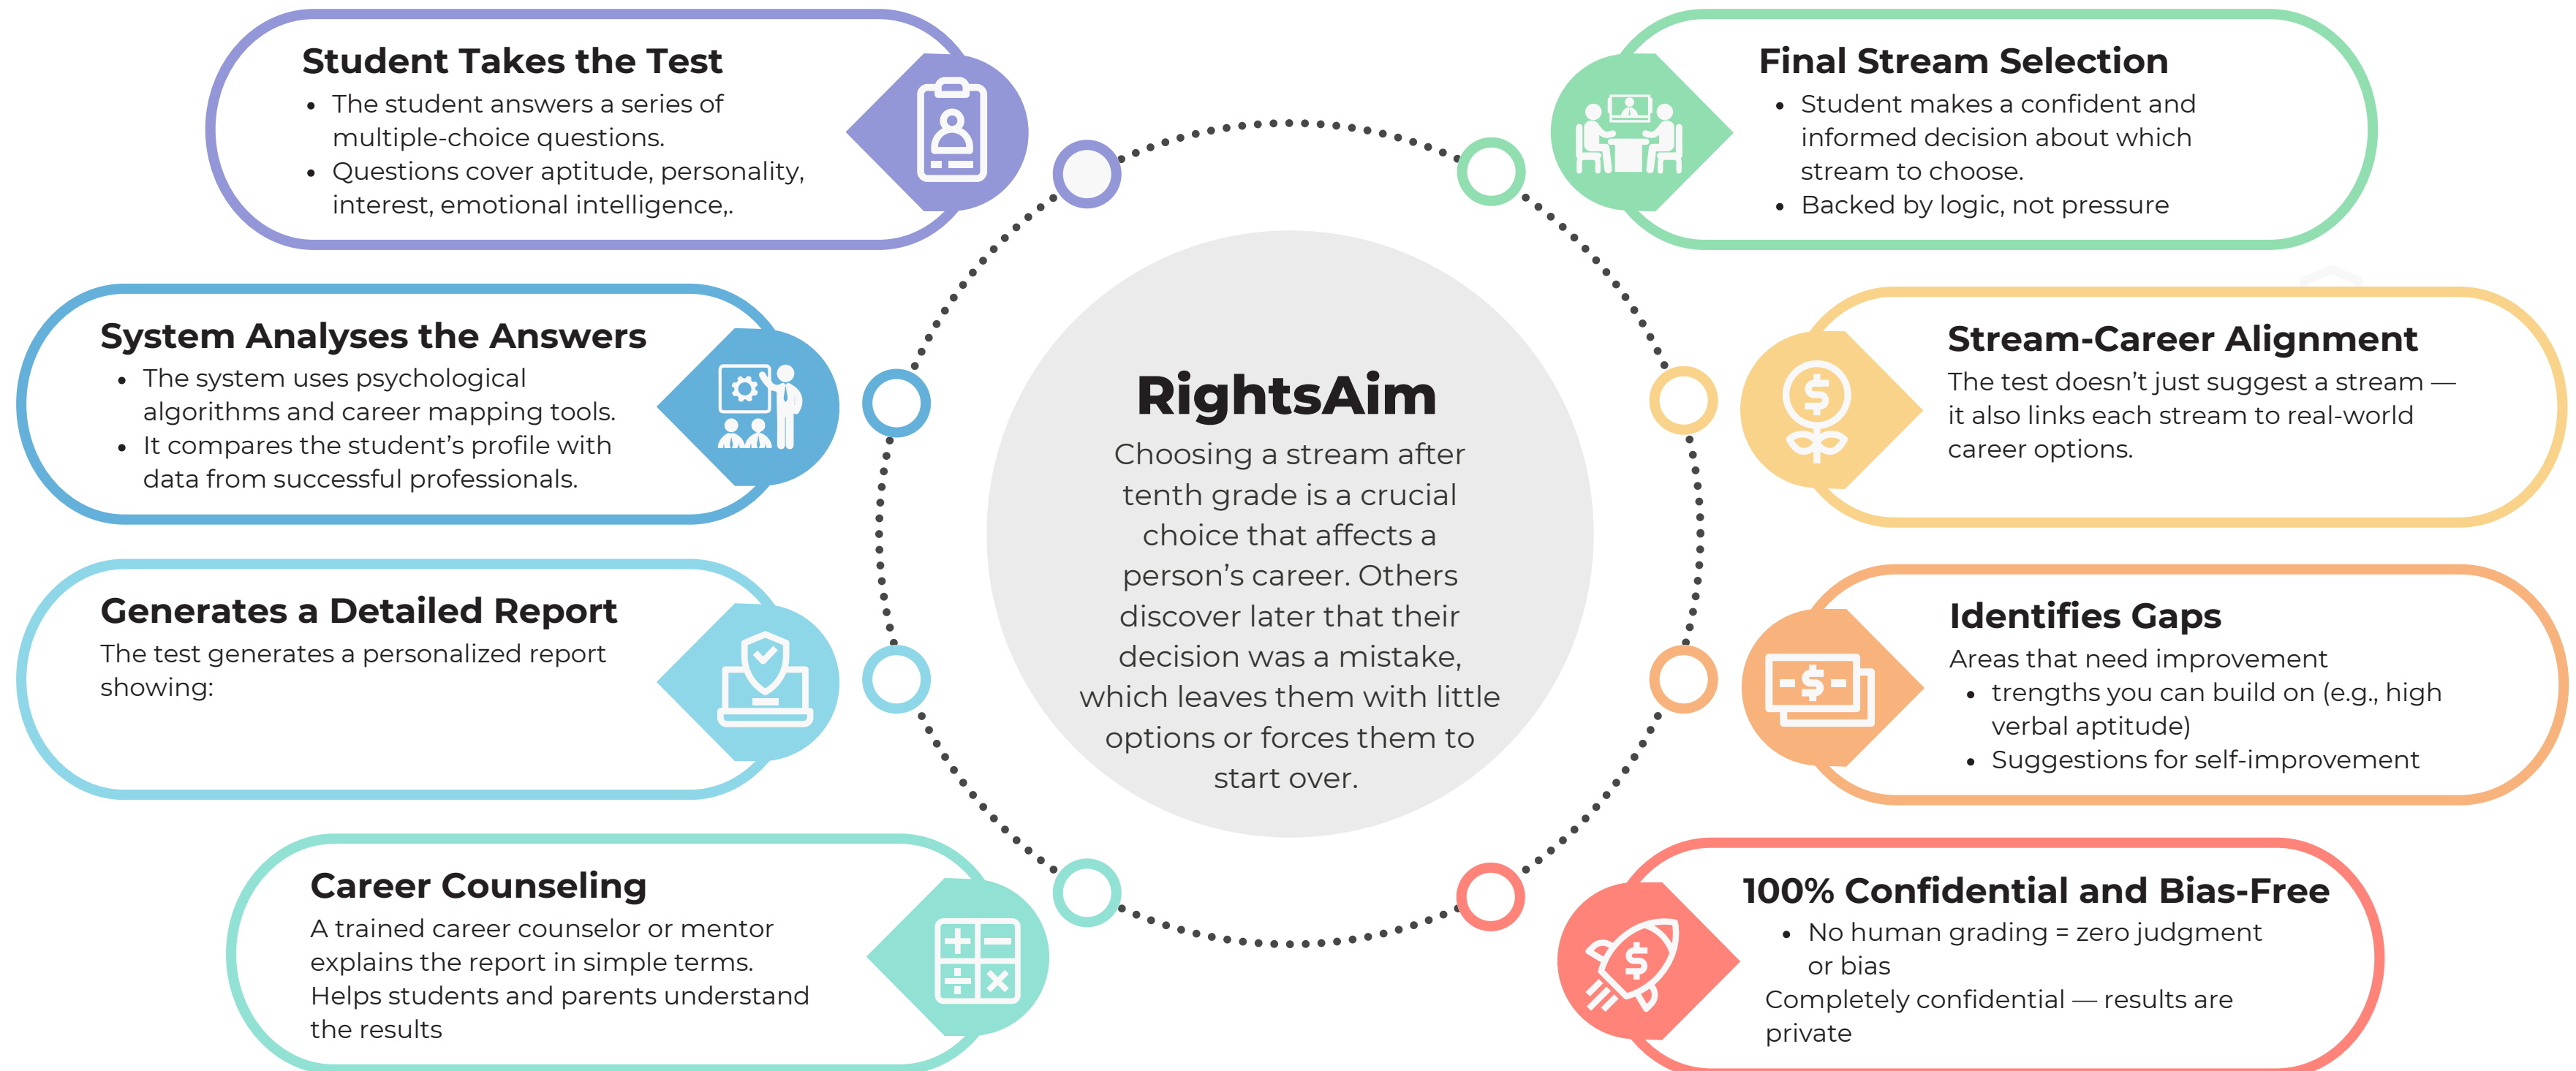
**Student Takes the Test**

- The student answers a series of multiple-choice questions.
- Questions cover aptitude, personality, interest, emotional intelligence,.

**System Analyses the Answers**

- The system uses psychological algorithms and career mapping tools.
- It compares the student's profile with data from successful professionals.

**Generates a Detailed Report**

The test generates a personalized report showing:

**Career Counseling**

A trained career counselor or mentor explains the report in simple terms. Helps students and parents understand the results

**RightsAim**

Choosing a stream after tenth grade is a crucial choice that affects a person's career. Others discover later that their decision was a mistake, which leaves them with little options or forces them to start over.

**Final Stream Selection**

- Student makes a confident and informed decision about which stream to choose.
- Backed by logic, not pressure

**Stream-Career Alignment**

The test doesn't just suggest a stream — it also links each stream to real-world career options.

**Identifies Gaps**

Areas that need improvement

- trengths you can build on (e.g., high verbal aptitude)
- Suggestions for self-improvement

**100% Confidential and Bias-Free**

- No human grading = zero judgment or bias

Completely confidential — results are private